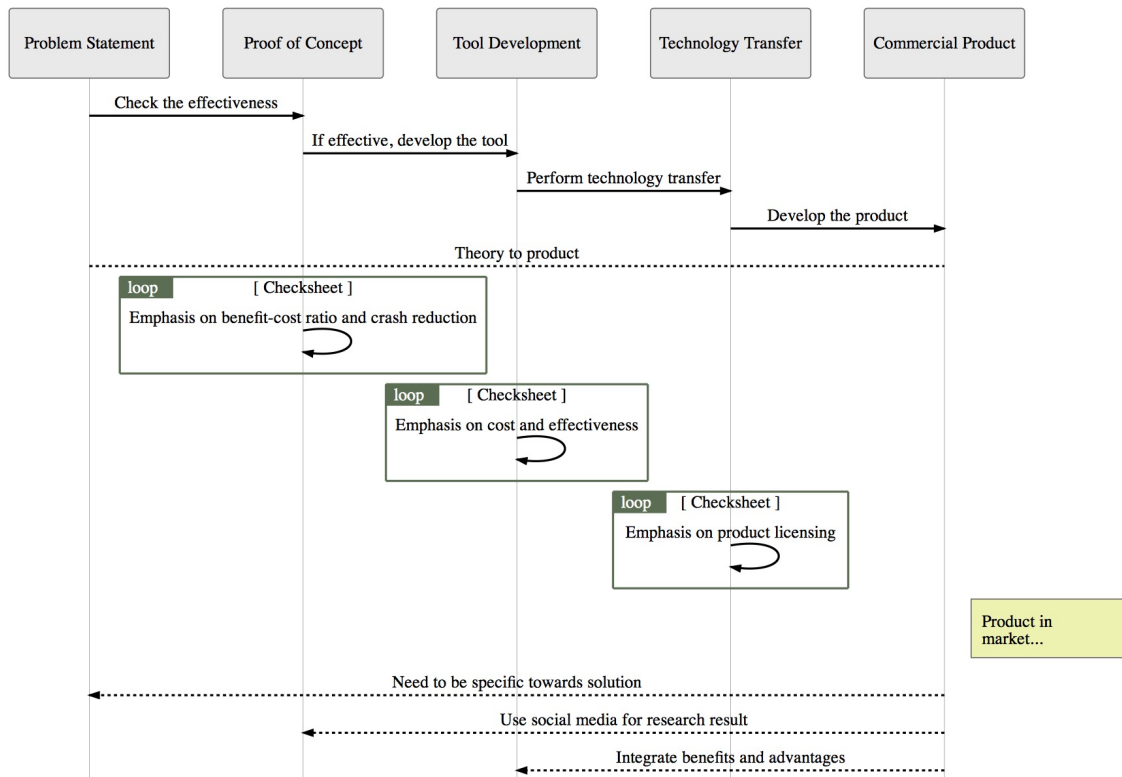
Problem Statement

Proof of Concept

Tool Development

Technology Transfer

Commercial Product

Check the effectiveness

If effective, develop the tool

Perform technology transfer

Develop the product

Theory to product

loop [ Checksheet ]

Emphasis on benefit-cost ratio and crash reduction

loop [ Checksheet ]

Emphasis on cost and effectiveness

loop [ Checksheet ]

Emphasis on product licensing

Product in market...

Need to be specific towards solution

Use social media for research result

Integrate benefits and advantages